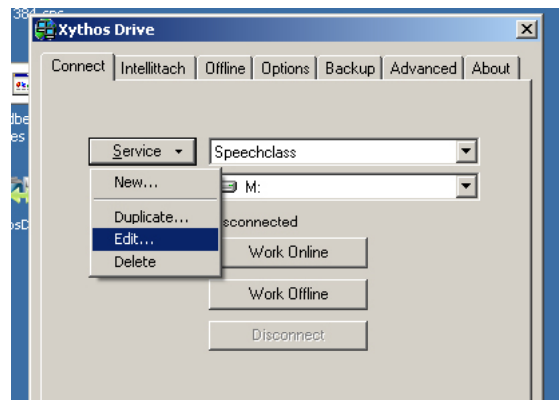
384 sps

dbe
es

osD

Xythos Drive

Connect | Intellittach | Offline | Options | Backup | Advanced | About

Service ▾
Speechclass

New...
M:
Duplicate...
isconnected
Edit...
Work Online
Delete

Work Offline

Disconnect